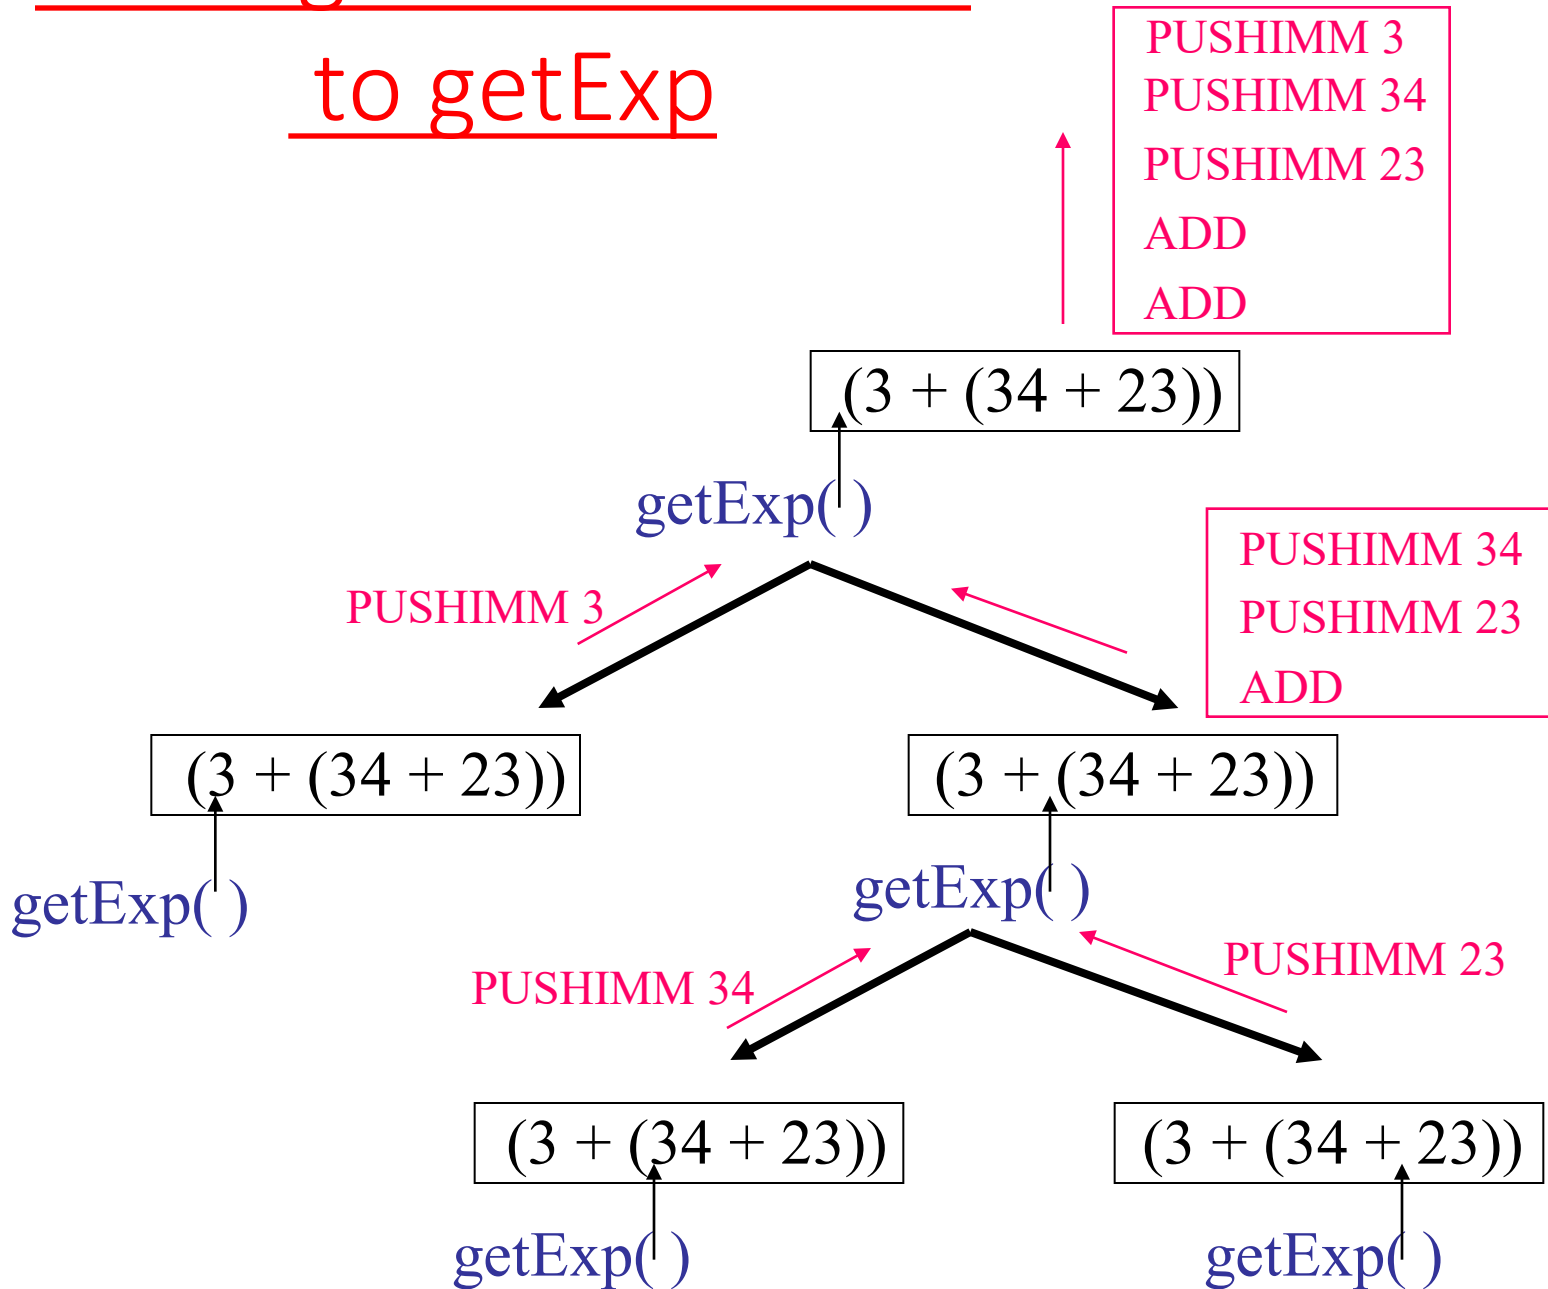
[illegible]
to getExp

PUSHIMM 3
PUSHIMM 34
PUSHIMM 23
ADD
ADD

(3 + (34 + 23))

getExp( )

PUSHIMM 3

PUSHIMM 34
PUSHIMM 23
ADD

(3 + (34 + 23))

(3 + (34 + 23))

getExp( )

getExp( )

PUSHIMM 34

PUSHIMM 23

(3 + (34 + 23))

(3 + (34 + 23))

getExp( )

getExp( )